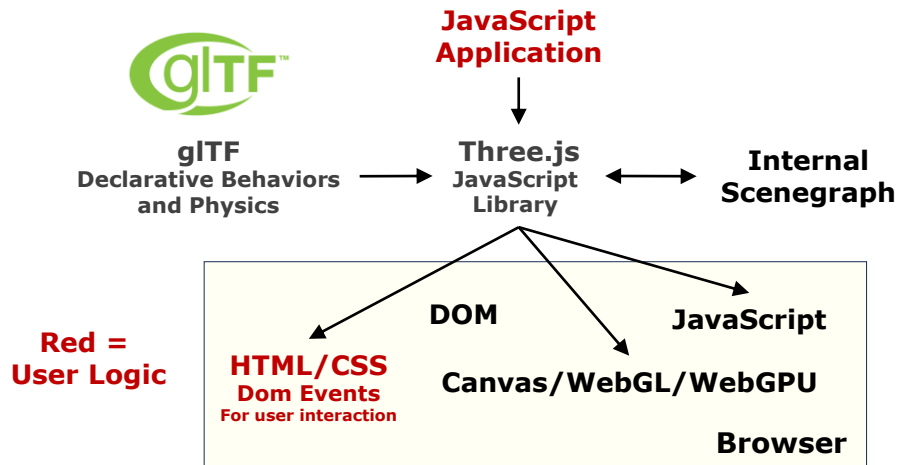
glTF™

JavaScript Application

glTF
Declarative Behaviors and Physics

Three.js
JavaScript Library

Internal Scenegraph

DOM

JavaScript

Red = User Logic

HTML/CSS
Dom Events
For user interaction

Canvas/WebGL/WebGPU

Browser